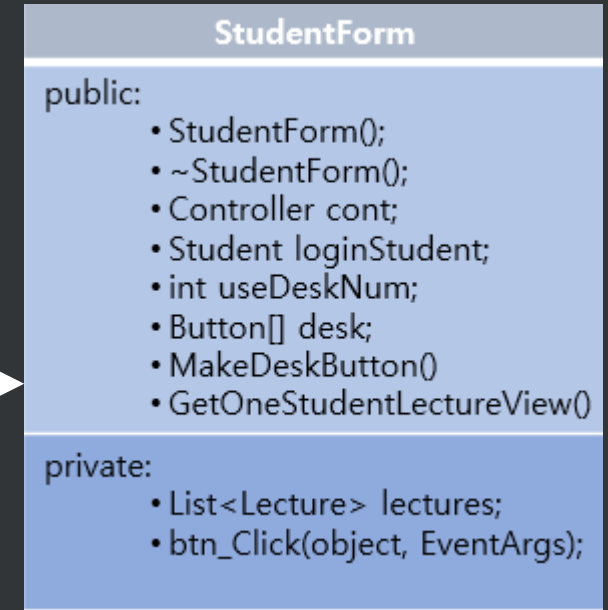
StudentForm

public:
• StudentForm();
• ~StudentForm();
• Controller cont;
• Student loginStudent;
• int useDeskNum;
• Button[] desk;
• MakeDeskButton()
• GetOneStudentLectureView()

private:
• List<Lecture> lectures;
• btn_Click(object, EventArgs);